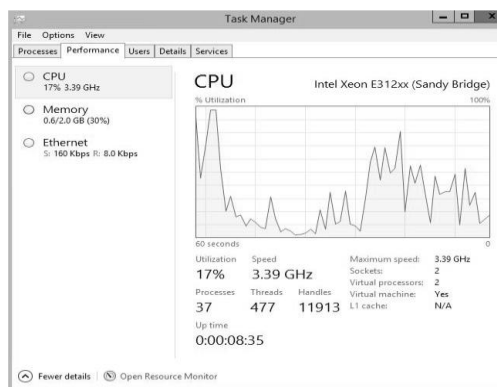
Task Manager

File Options View

Processes Performance Users Details Services

CPU
17% 3.39 GHz

Memory
0.6/2.0 GB (30%)

Ethernet
S: 160 Kbps R: 8.0 Kbps

CPU

Intel Xeon E312xx (Sandy Bridge)

% Utilization

100%

60 seconds

0

| Utilization | Speed | | Maximum speed: | 3.39 GHz |
|---|---|---|---|---|
| 17% | 3.39 GHz | | Sockets: | 2 |
| | | | Virtual processors: | 2 |
| Processes | Threads | Handles | Virtual machine: | Yes |
| 37 | 477 | 11913 | L1 cache: | N/A |

Up time
0:00:08:35

Fewer details | Open Resource Monitor